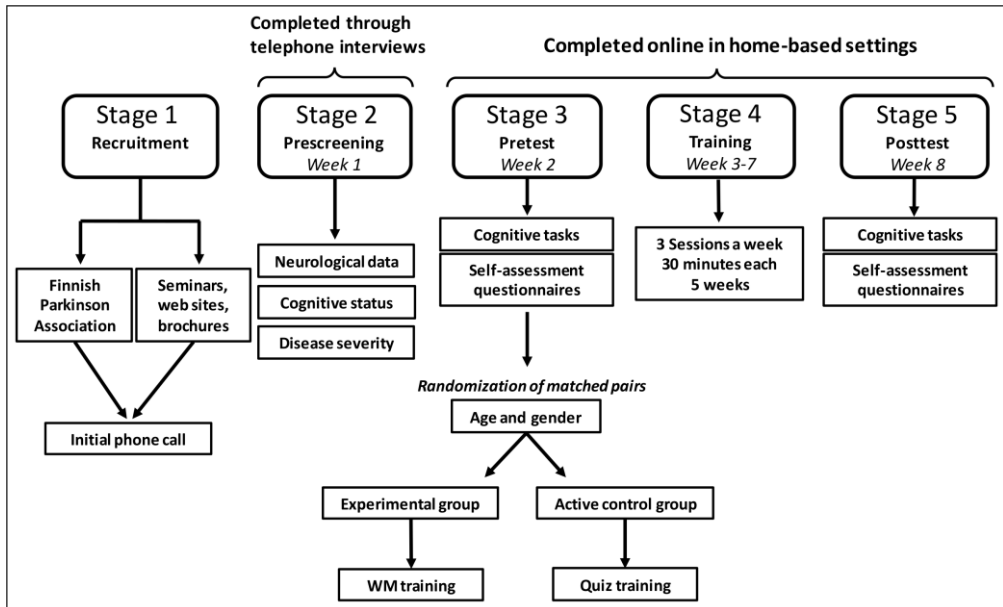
Completed through telephone interviews

Completed online in home-based settings

Stage 1
Recruitment

Finnish Parkinson Association

Seminars, web sites, brochures

Initial phone call

Stage 2
Prescreening
Week 1

Neurological data

Cognitive status

Disease severity

Stage 3
Pretest
Week 2

Cognitive tasks

Self-assessment questionnaires

Randomization of matched pairs

Age and gender

Experimental group

WM training

Active control group

Quiz training

Stage 4
Training
Week 3-7

3 Sessions a week
30 minutes each
5 weeks

Stage 5
Posttest
Week 8

Cognitive tasks

Self-assessment questionnaires